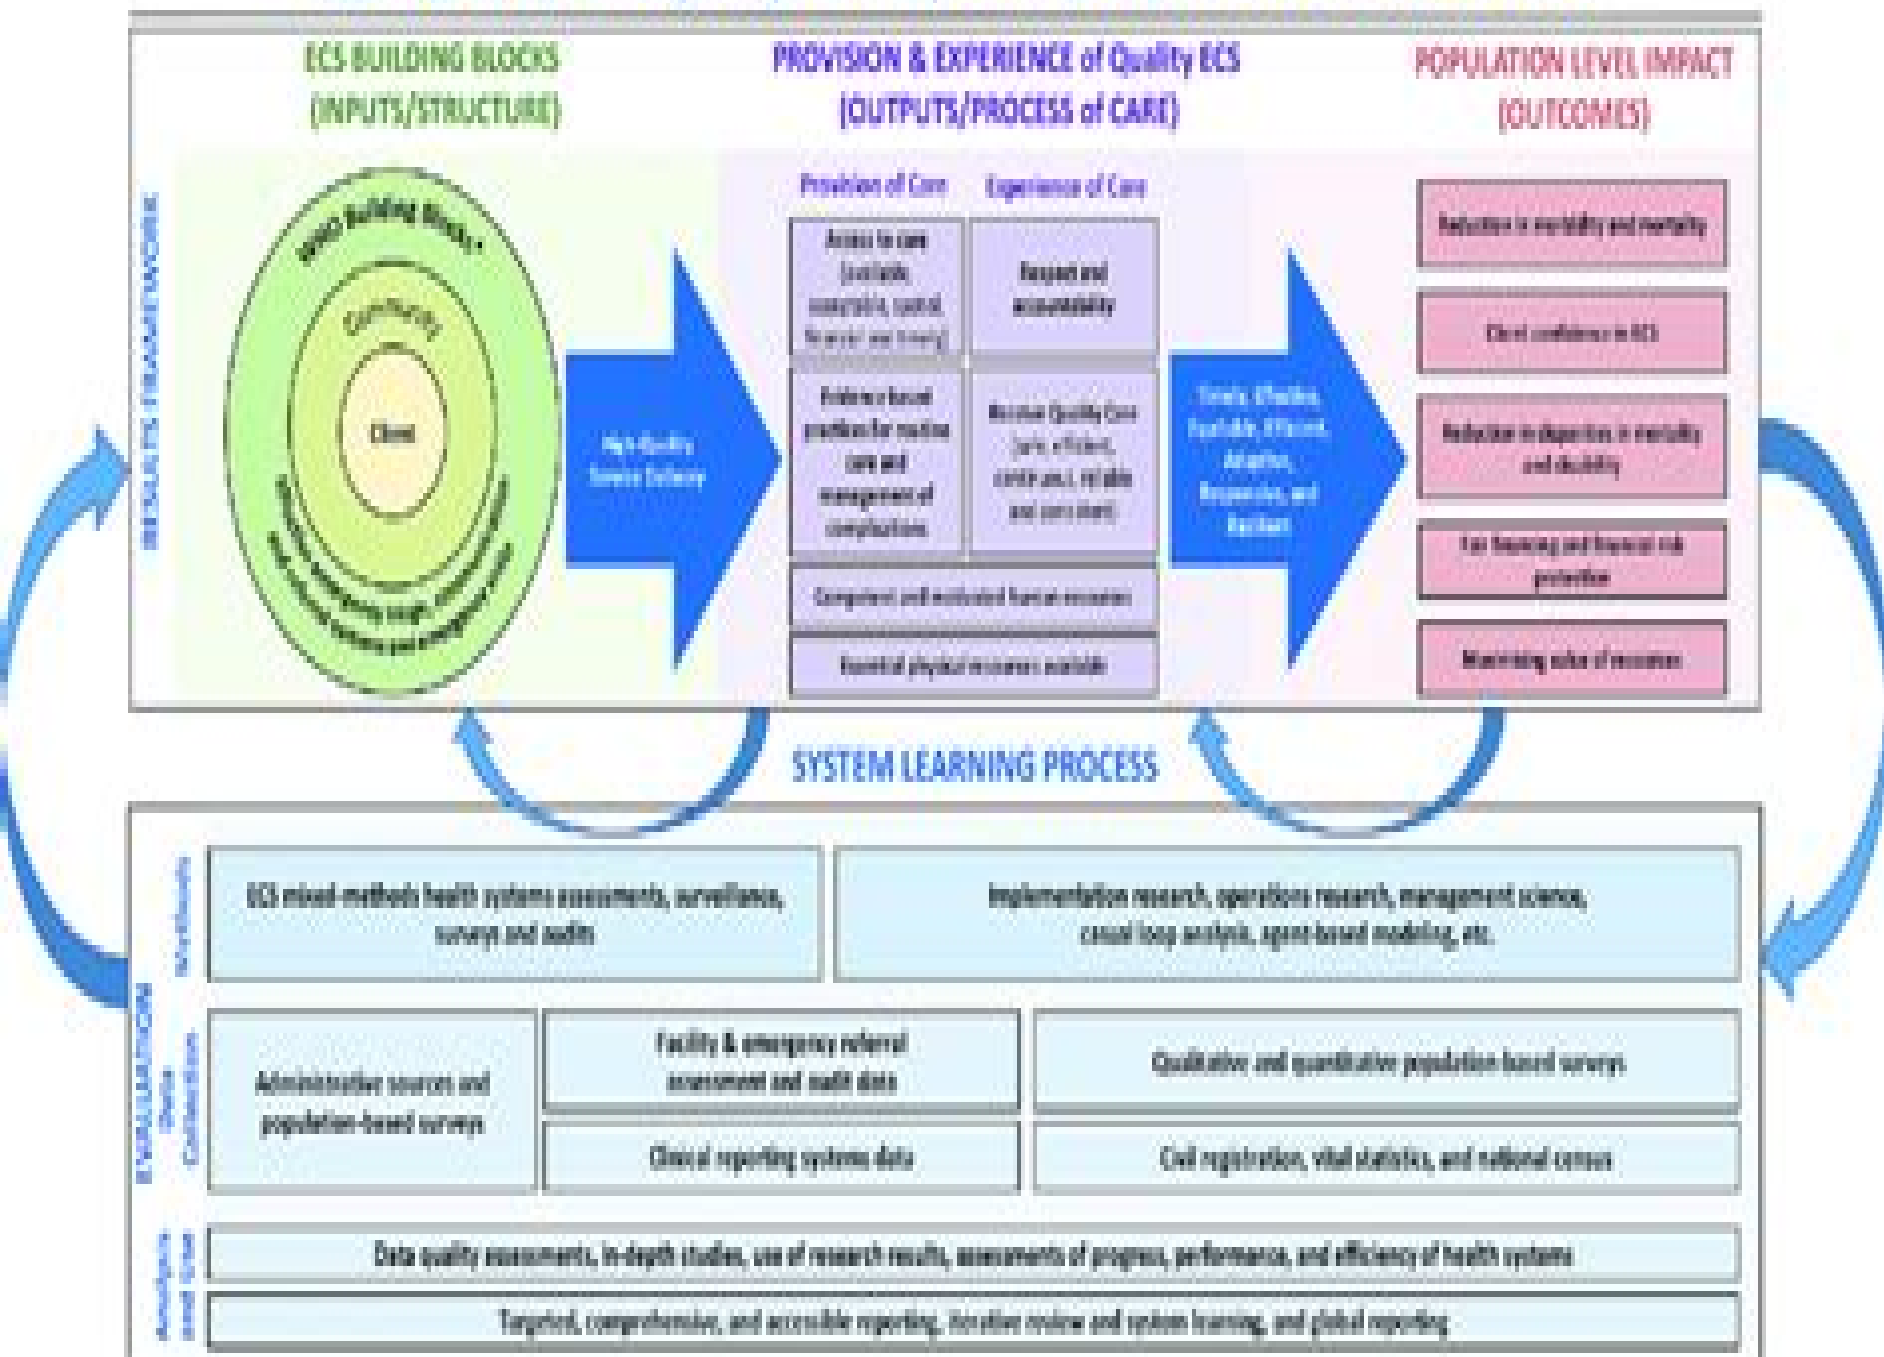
ECS BUILDING BLOCKS (INPUTS/STRUCTURE)

PROVISION & EXPERIENCE of Quality ECS (OUTPUTS/PROCESS of CARE)

POPULATION LEVEL IMPACT (OUTCOMES)

RESULTS FRAMEWORK

WHO Building Blocks

Community

Client

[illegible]

High Quality Service Delivery

Provision of Care

Experience of Care

Access to care (available, acceptable, spatial, financial and timely)

Respect and accountability

Evidence based practices for routine care and management of complications

Maintain Quality Care (safe, efficient, continuous, reliable and person-centered)

Competent and motivated human resources

Essential physical resources available

Timely, Effective, Equitable, Efficient, Adaptive, Responsive, and Resilient

Reduction in morbidity and mortality

Client confidence in ECS

Reduction in disparities in mortality and disability

Fair financing and financial risk protection

Maximizing value of resources

SYSTEM LEARNING PROCESS

EVALUATION

Methods

ECS mixed-methods health systems assessments, surveillance, surveys and audits

Implementation research, operations research, management science, causal loop analysis, agent-based modeling, etc.

Data Collection

Administrative sources and population-based surveys

Facility & emergency referral assessment and audit data

Qualitative and quantitative population based surveys

Clinical reporting systems data

Civil registration, vital statistics, and national census

Analysis and Use

Data quality assessments, in-depth studies, use of research results, assessments of progress, performance, and efficiency of health systems

Targeted, comprehensive, and accessible reporting, iterative review and system learning, and global reporting